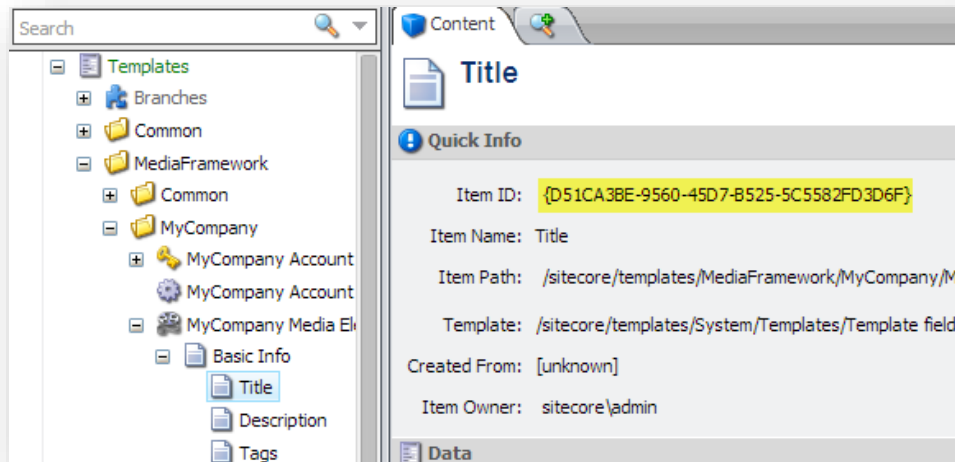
Search

Templates
Branches
Common
MediaFramework
Common
MyCompany
MyCompany Account
MyCompany Account
MyCompany Media El
Basic Info
Title
Description
Tags

Content

Title

Quick Info

Item ID: {D51CA3BE-9560-45D7-B525-5C5582FD3D6F}
Item Name: Title
Item Path: /sitecore/templates/MediaFramework/MyCompany/M
Template: /sitecore/templates/System/Templates/Template field
Created From: [unknown]
Item Owner: sitecore\admin

Data